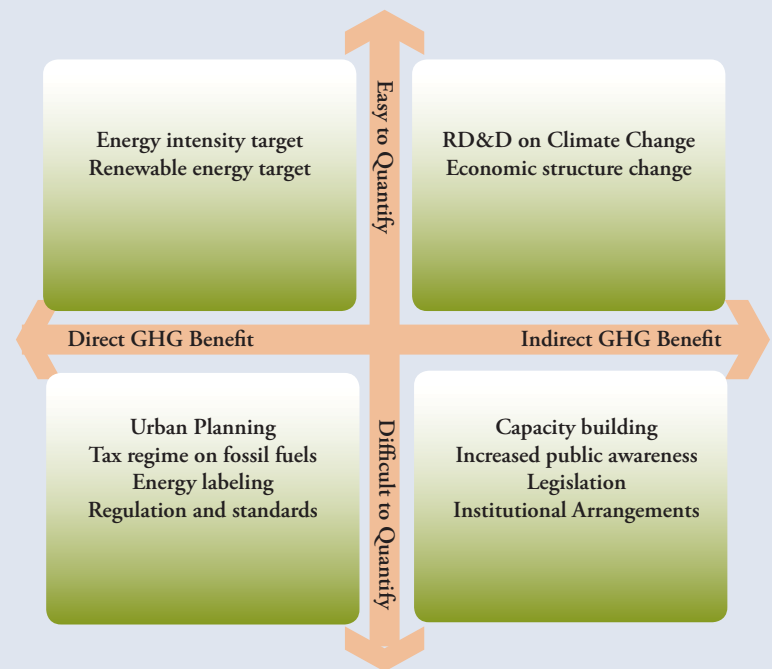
Easy to Quantify

Energy intensity target
Renewable energy target

RD&D on Climate Change
Economic structure change

Direct GHG Benefit

Indirect GHG Benefit

Urban Planning
Tax regime on fossil fuels
Energy labeling
Regulation and standards

Difficult to Quantify

Capacity building
Increased public awareness
Legislation
Institutional Arrangements